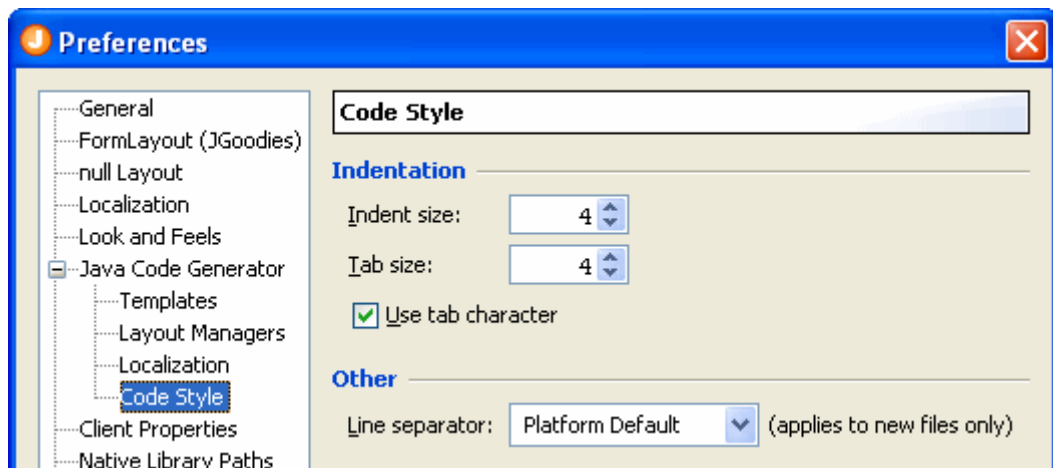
Preferences

General
FormLayout (JGoodies)
null Layout
Localization
Look and Feels
Java Code Generator
Templates
Layout Managers
Localization
Code Style
Client Properties
Native Library Paths

Code Style

Indentation

Indent size: 4

Tab size: 4

Use tab character

Other

Line separator: Platform Default (applies to new files only)